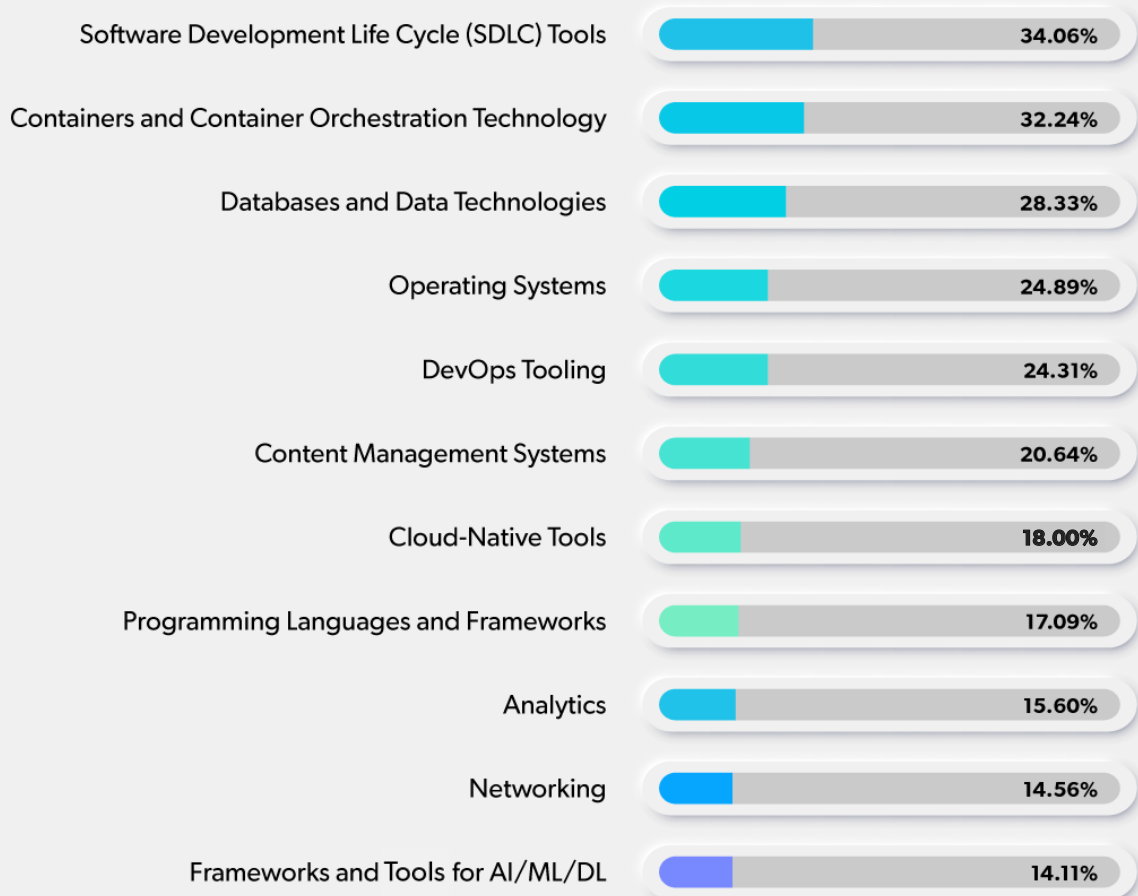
Software Development Life Cycle (SDLC) Tools 34.06%

Containers and Container Orchestration Technology 32.24%

Databases and Data Technologies 28.33%

Operating Systems 24.89%

DevOps Tooling 24.31%

Content Management Systems 20.64%

Cloud-Native Tools 18.00%

Programming Languages and Frameworks 17.09%

Analytics 15.60%

Networking 14.56%

Frameworks and Tools for AI/ML/DL 14.11%